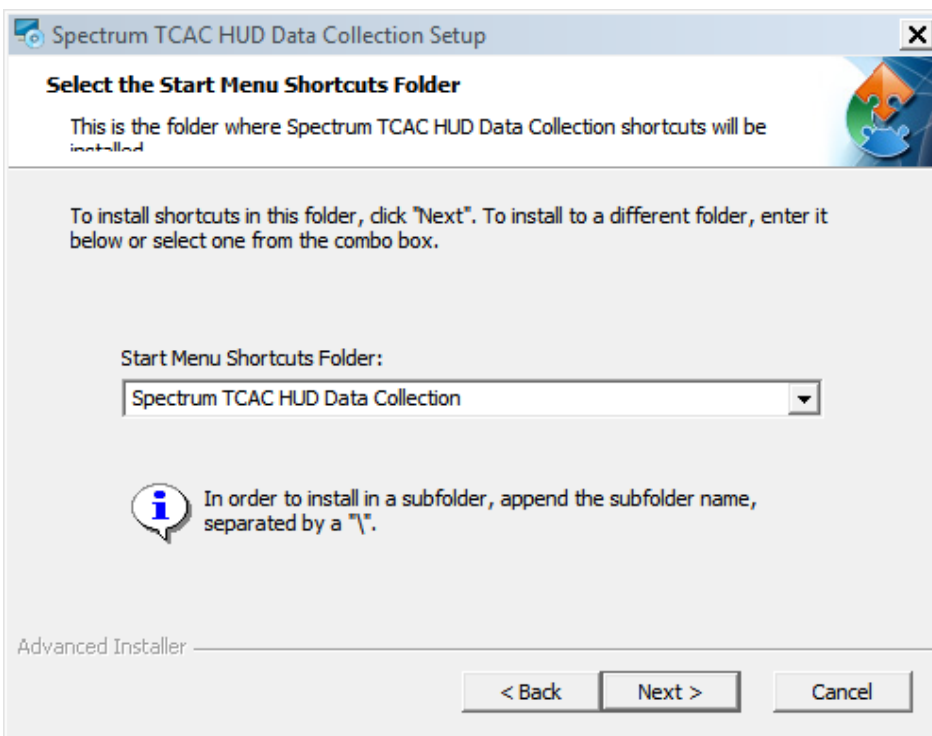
Spectrum TCAC HUD Data Collection Setup

Select the Start Menu Shortcuts Folder

This is the folder where Spectrum TCAC HUD Data Collection shortcuts will be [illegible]

To install shortcuts in this folder, click "Next". To install to a different folder, enter it below or select one from the combo box.

Start Menu Shortcuts Folder:

Spectrum TCAC HUD Data Collection

In order to install in a subfolder, append the subfolder name, separated by a "\".

Advanced Installer

< Back

Next >

Cancel